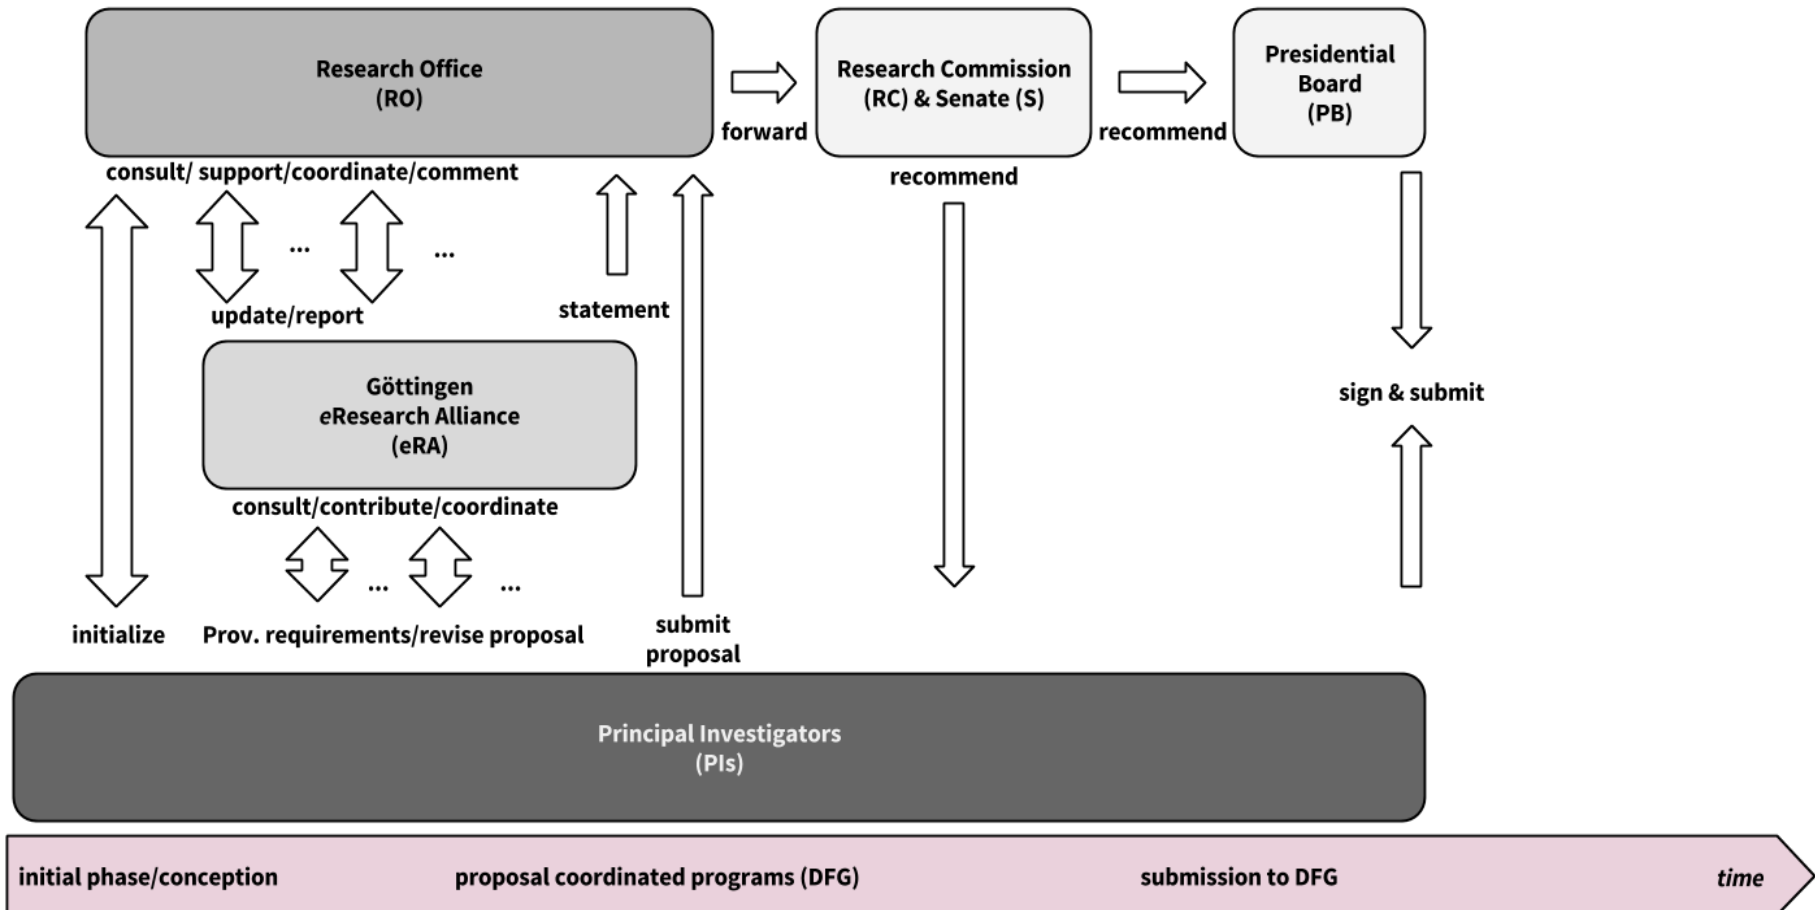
Research Office
(RO)

forward

Research Commission
(RC) & Senate (S)

recommend

Presidential
Board
(PB)

consult/ support/coordinate/comment

recommend

...

...

update/report

statement

sign & submit

Göttingen
eResearch Alliance
(eRA)

consult/contribute/coordinate

...

...

initialize

Prov. requirements/revise proposal

submit
proposal

Principal Investigators
(PIs)

initial phase/conception

proposal coordinated programs (DFG)

submission to DFG

time